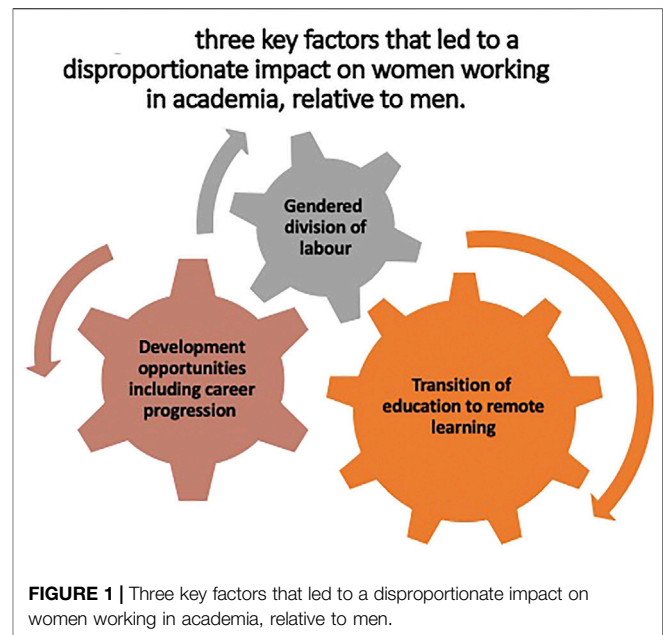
three key factors that led to a disproportionate impact on women working in academia, relative to men.

Gendered division of labour

Development opportunities including career progression

Transition of education to remote learning

**FIGURE 1 |** Three key factors that led to a disproportionate impact on women working in academia, relative to men.